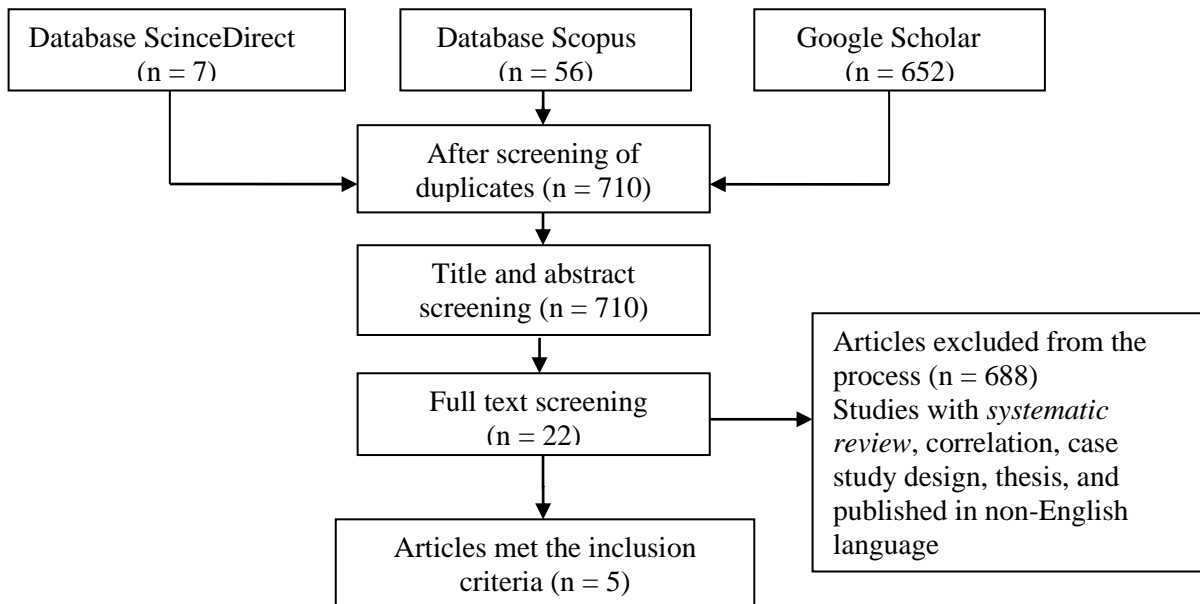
Database ScinceDirect (n = 7)

Database Scopus (n = 56)

Google Scholar (n = 652)

After screening of duplicates (n = 710)

Title and abstract screening (n = 710)

Full text screening (n = 22)

Articles excluded from the process (n = 688)
Studies with *systematic review*, correlation, case study design, thesis, and published in non-English language

Articles met the inclusion criteria (n = 5)